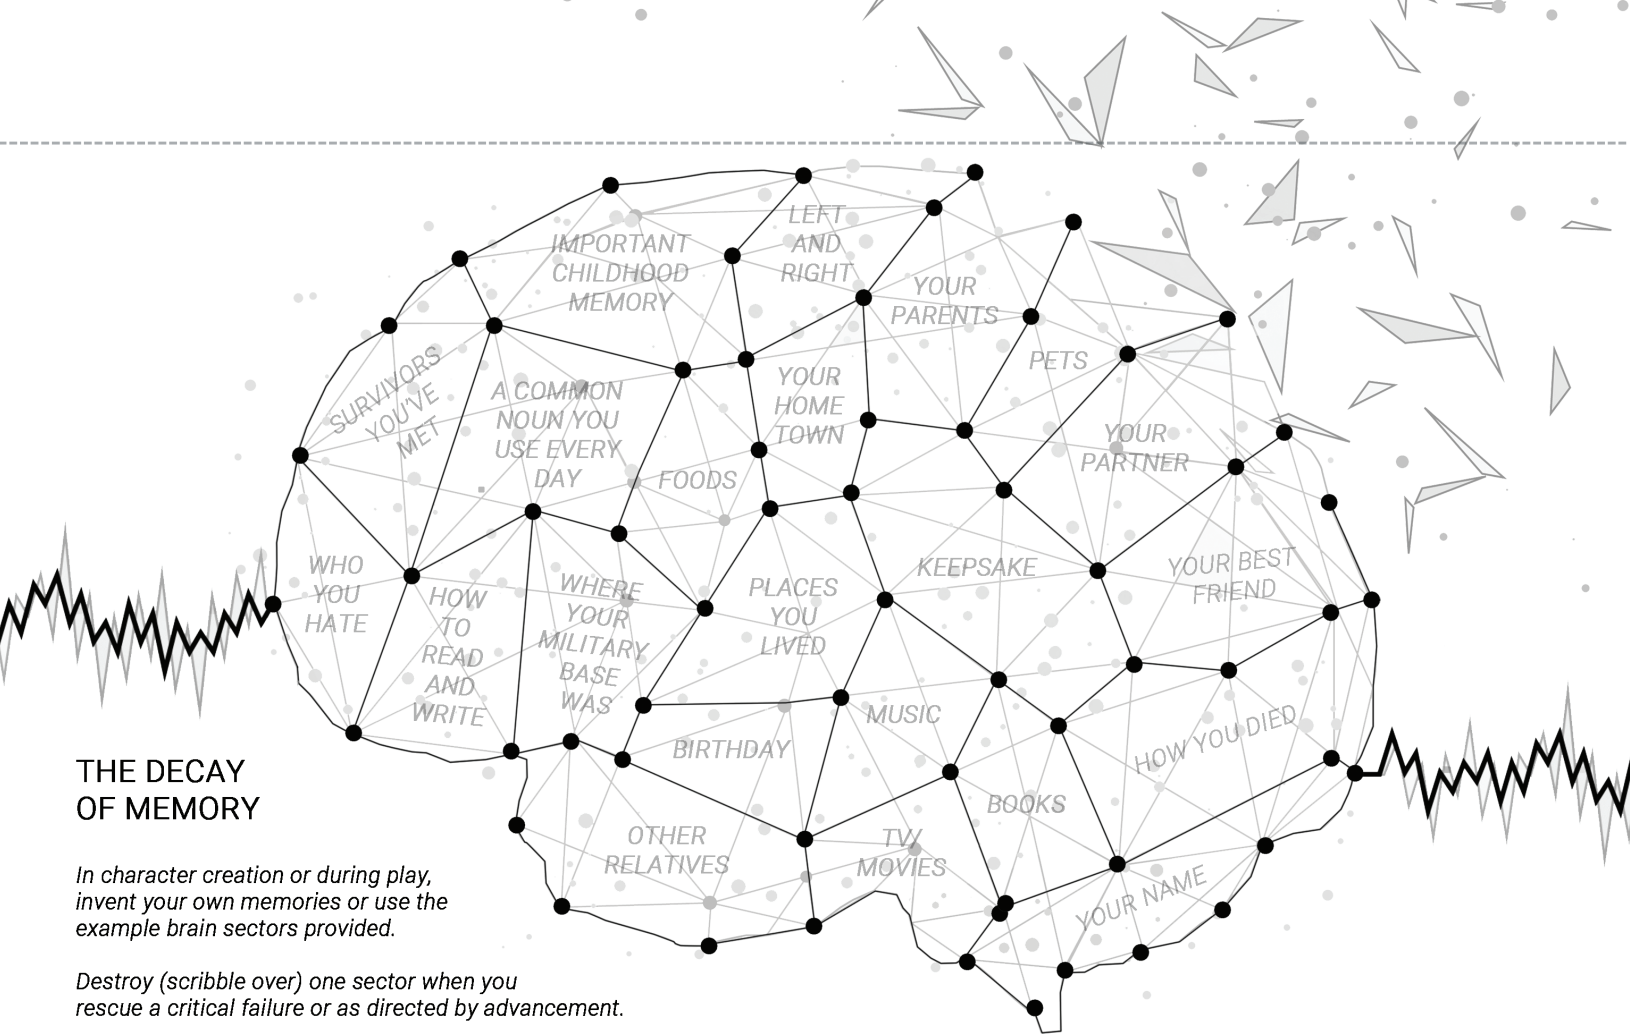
IMPORTANT CHILDHOOD MEMORY

LEFT AND RIGHT

YOUR PARENTS

PETS

SURVIVORS YOU'VE MET

A COMMON NOUN YOU USE EVERY DAY

YOUR HOME TOWN

FOODS

YOUR PARTNER

WHO YOU HATE

HOW TO READ AND WRITE

WHERE YOUR MILITARY BASE WAS

PLACES YOU LIVED

KEEPSAKE

YOUR BEST FRIEND

MUSIC

BIRTHDAY

HOW YOU DIED

BOOKS

OTHER RELATIVES

TV/ MOVIES

YOUR NAME

THE DECAY OF MEMORY

*In character creation or during play, invent your own memories or use the example brain sectors provided.*

*Destroy (scribble over) one sector when you rescue a critical failure or as directed by advancement.*